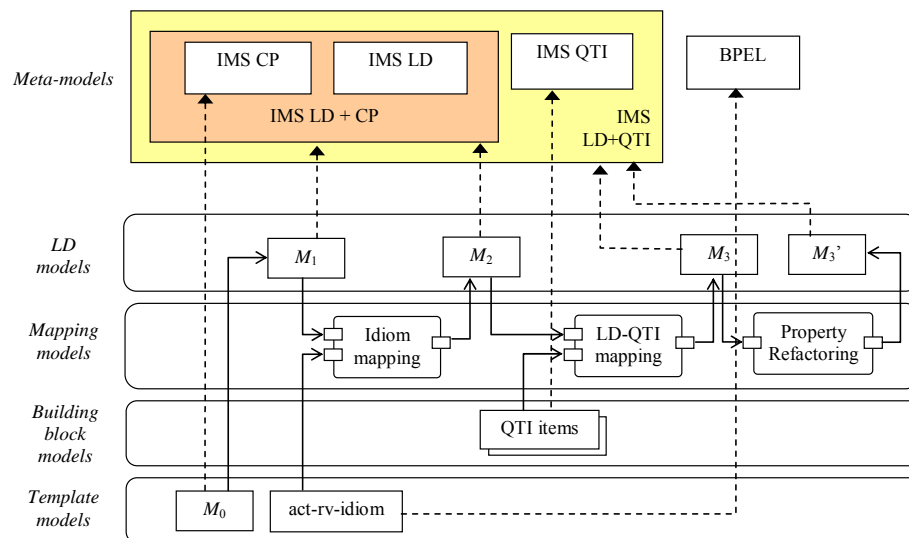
Meta-models

IMS CP

IMS LD

IMS LD + CP

IMS QTI

IMS LD+QTI

BPEL

LD models

$M_1$

$M_2$

$M_3$

$M_3$'

Mapping models

Idiom mapping

LD-QTI mapping

Property Refactoring

Building block models

QTI items

Template models

$M_0$

act-rv-idiom